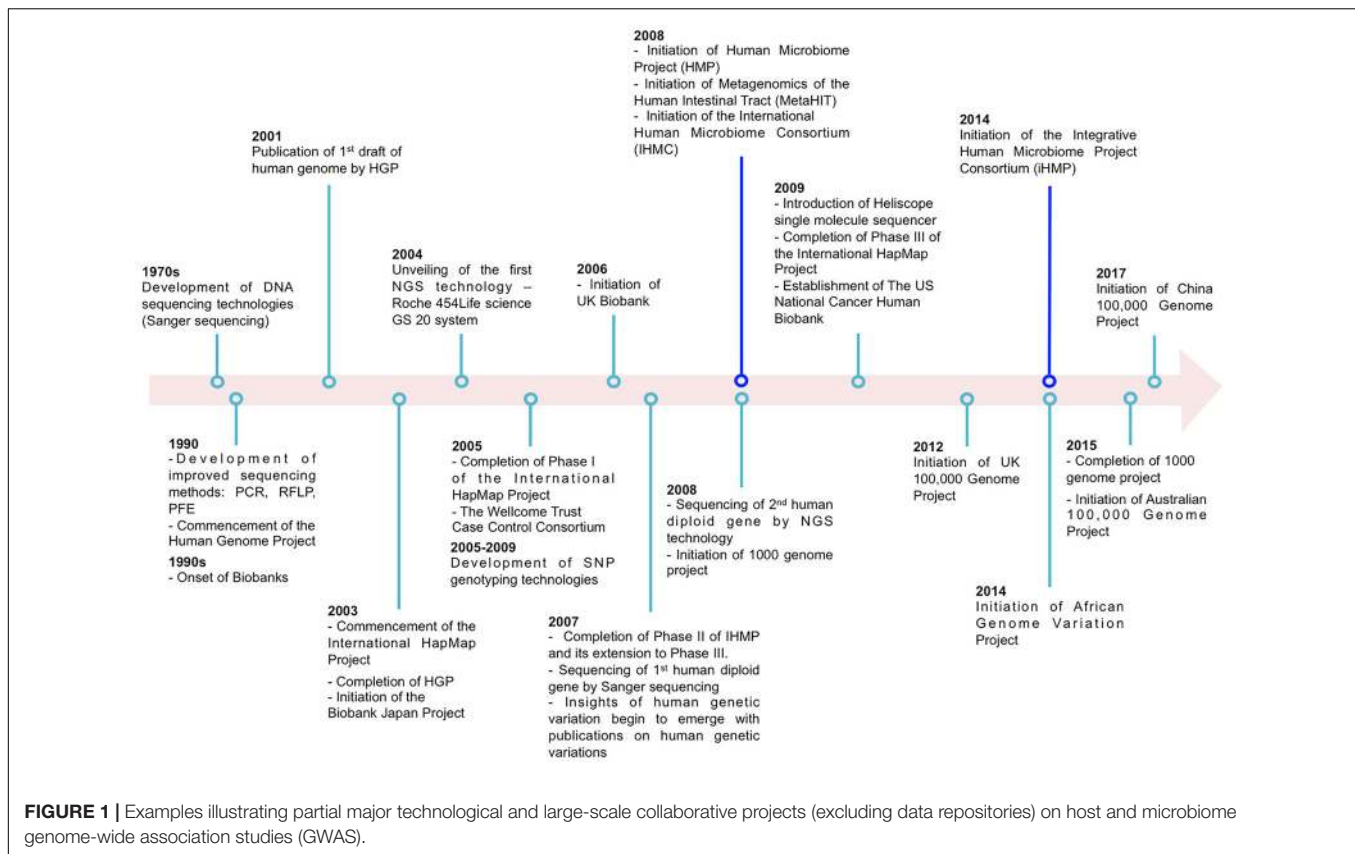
**1970s**
Development of DNA sequencing technologies (Sanger sequencing)

**2001**
Publication of 1$^{st}$ draft of human genome by HGP

**2004**
Unveiling of the first NGS technology – Roche 454Life science GS 20 system

**2006**
- Initiation of UK Biobank

**2008**
- Initiation of Human Microbiome Project (HMP)
- Initiation of Metagenomics of the Human Intestinal Tract (MetaHIT)
- Initiation of the International Human Microbiome Consortium (IHMC)

**2009**
- Introduction of Heliscope single molecule sequencer
- Completion of Phase III of the International HapMap Project
- Establishment of The US National Cancer Human Biobank

**2014**
Initiation of the Integrative Human Microbiome Project Consortium (iHMP)

**2017**
Initiation of China 100,000 Genome Project

**1990**
- Development of improved sequencing methods: PCR, RFLP, PFE
- Commencement of the Human Genome Project

**1990s**
- Onset of Biobanks

**2003**
- Commencement of the International HapMap Project
- Completion of HGP
- Initiation of the Biobank Japan Project

**2005**
- Completion of Phase I of the International HapMap Project
- The Wellcome Trust Case Control Consortium

**2005-2009**
Development of SNP genotyping technologies

**2007**
- Completion of Phase II of IHMP and its extension to Phase III.
- Sequencing of 1$^{st}$ human diploid gene by Sanger sequencing
- Insights of human genetic variation begin to emerge with publications on human genetic variations

**2008**
- Sequencing of 2$^{nd}$ human diploid gene by NGS technology
- Initiation of 1000 genome project

**2012**
Initiation of UK 100,000 Genome Project

**2014**
Initiation of African Genome Variation Project

**2015**
- Completion of 1000 genome project
- Initiation of Australian 100,000 Genome Project

**FIGURE 1 |** Examples illustrating partial major technological and large-scale collaborative projects (excluding data repositories) on host and microbiome genome-wide association studies (GWAS).